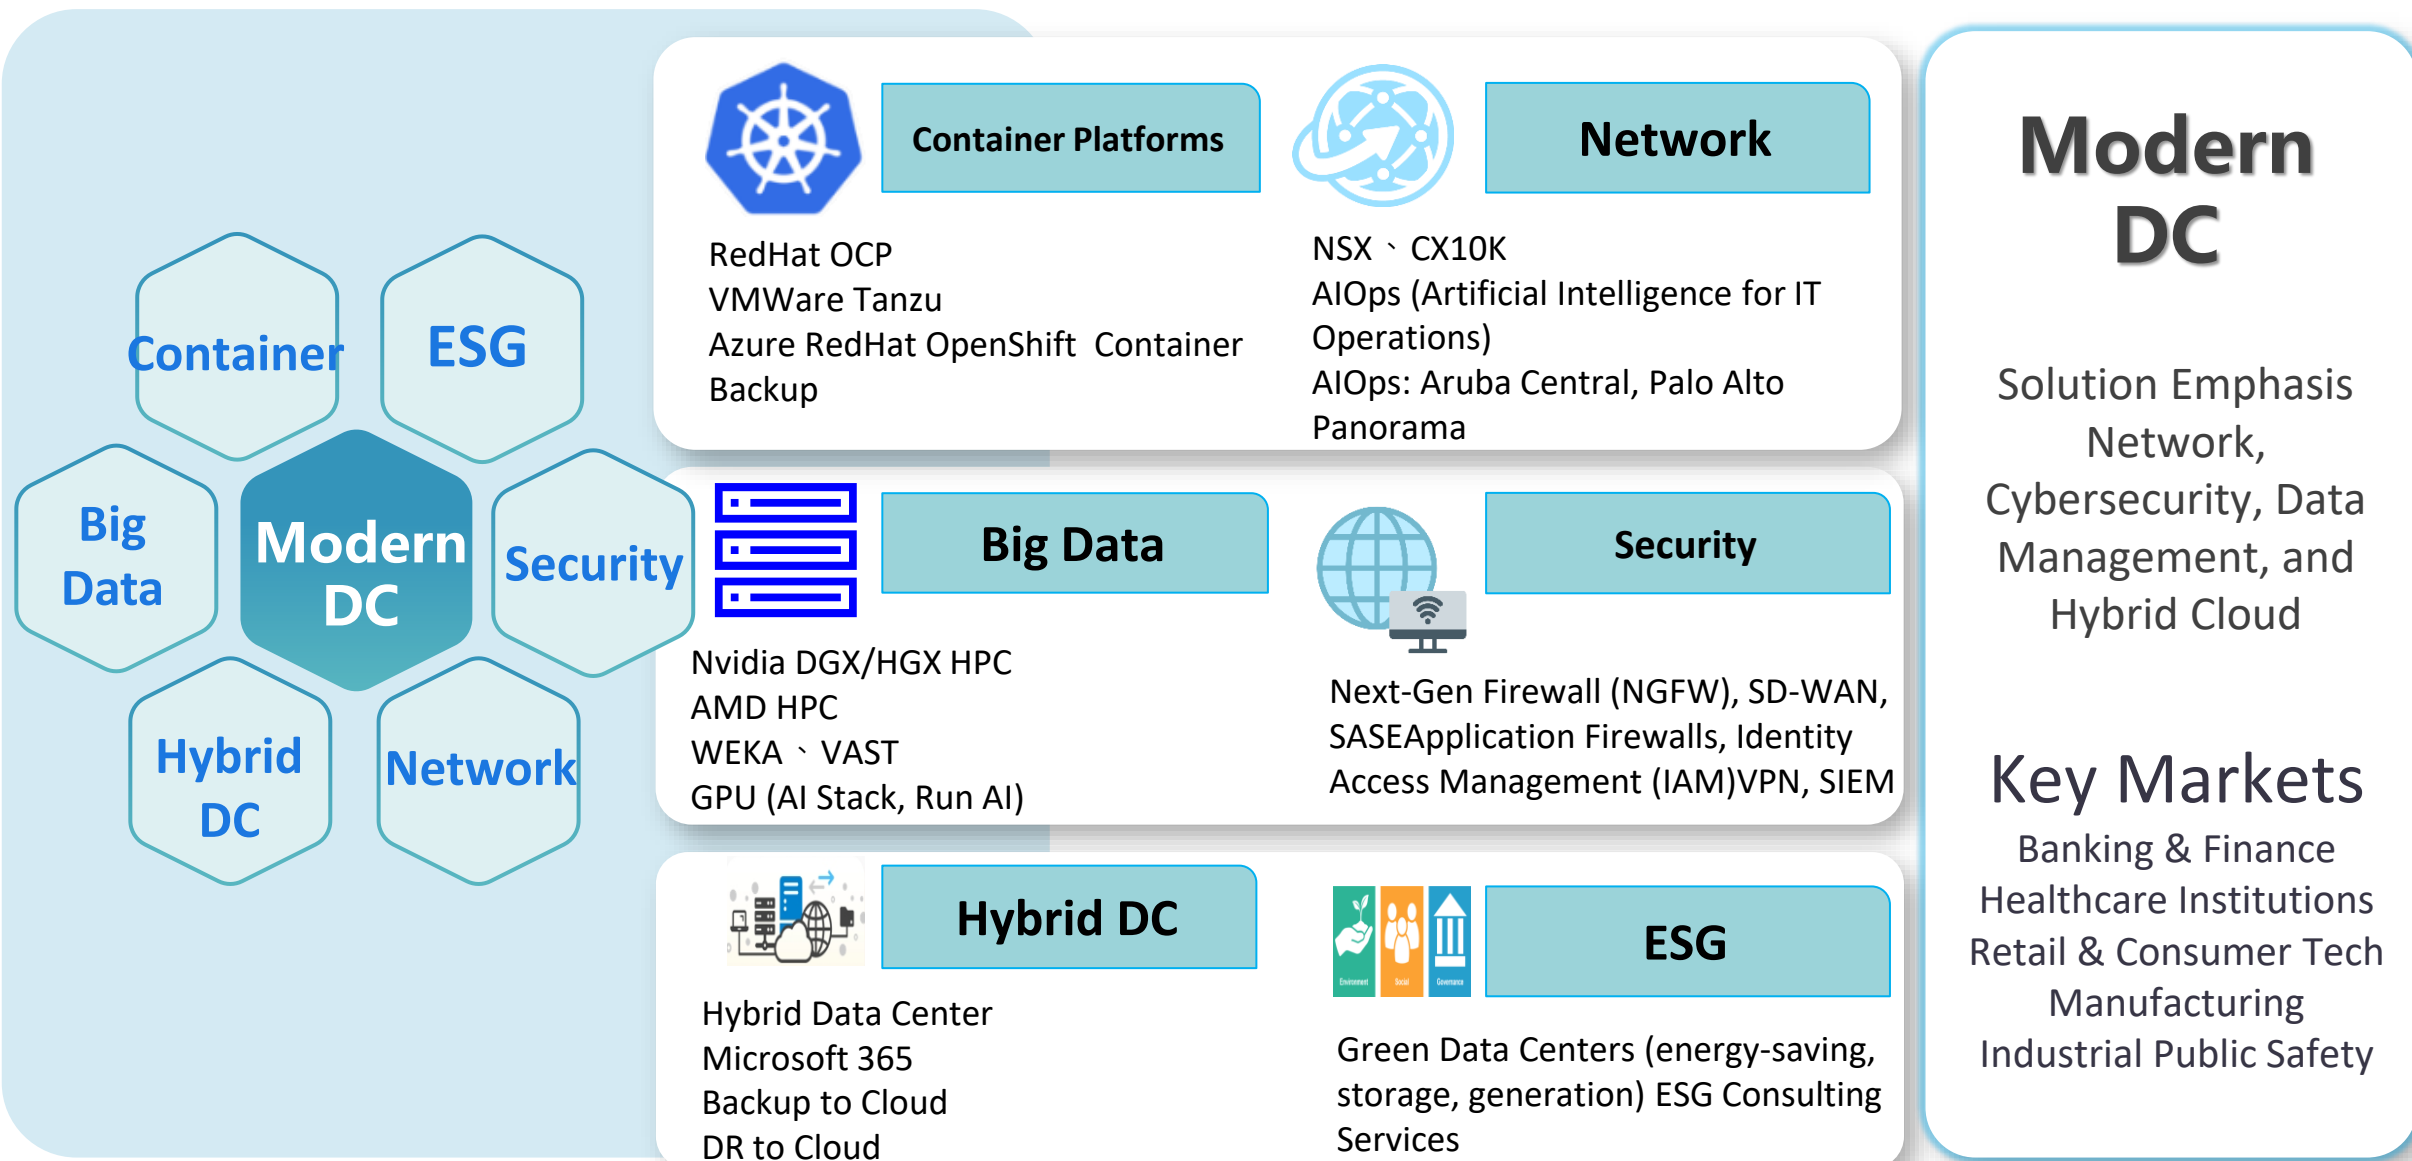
Container

ESG

Big Data

Modern DC

Security

Hybrid DC

Network

Container Platforms

RedHat OCP
VMWare Tanzu
Azure RedHat OpenShift Container Backup

Network

NSX、CX10K
AIOps (Artificial Intelligence for IT Operations)
AIOps: Aruba Central, Palo Alto Panorama

Big Data

Nvidia DGX/HGX HPC
AMD HPC
WEKA、VAST
GPU (AI Stack, Run AI)

Security

Next-Gen Firewall (NGFW), SD-WAN, SASEApplication Firewalls, Identity Access Management (IAM)VPN, SIEM

Hybrid DC

Hybrid Data Center
Microsoft 365
Backup to Cloud
DR to Cloud

ESG

Green Data Centers (energy-saving, storage, generation) ESG Consulting Services

Modern DC

Solution Emphasis Network, Cybersecurity, Data Management, and Hybrid Cloud

Key Markets

Banking & Finance
Healthcare Institutions
Retail & Consumer Tech
Manufacturing
Industrial Public Safety